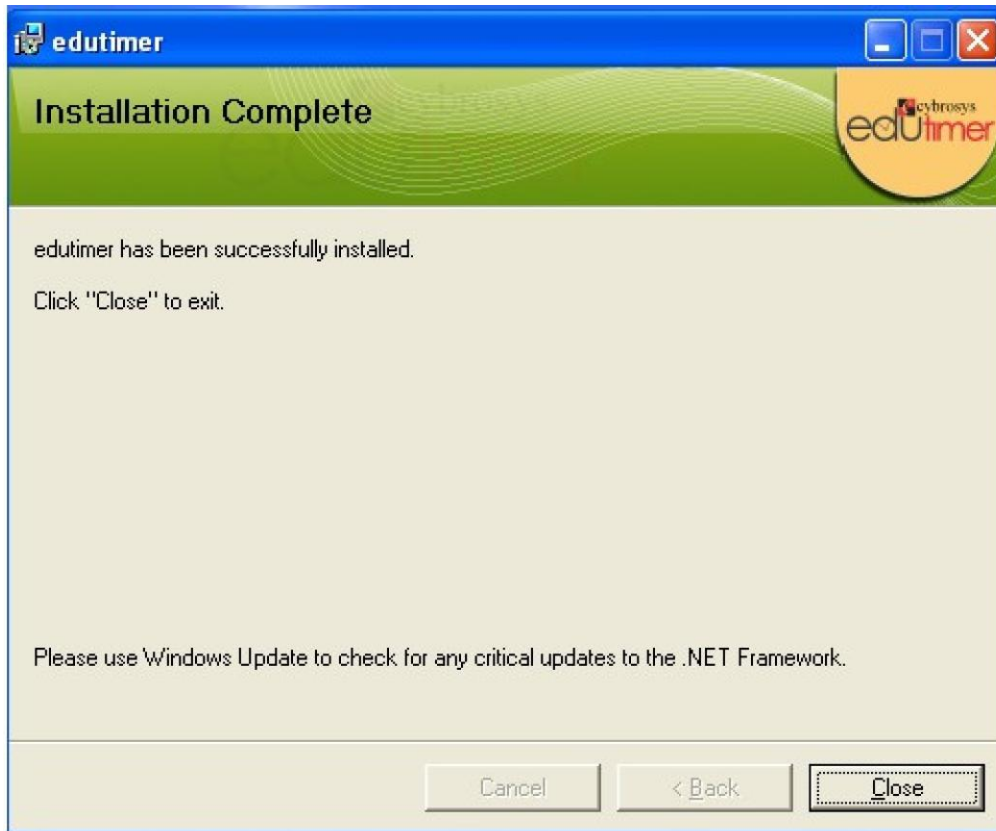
edutimer

Installation Complete

cybrosys edutimer

edutimer has been successfully installed.

Click "Close" to exit.

Please use Windows Update to check for any critical updates to the .NET Framework.

Cancel

< Back

Close